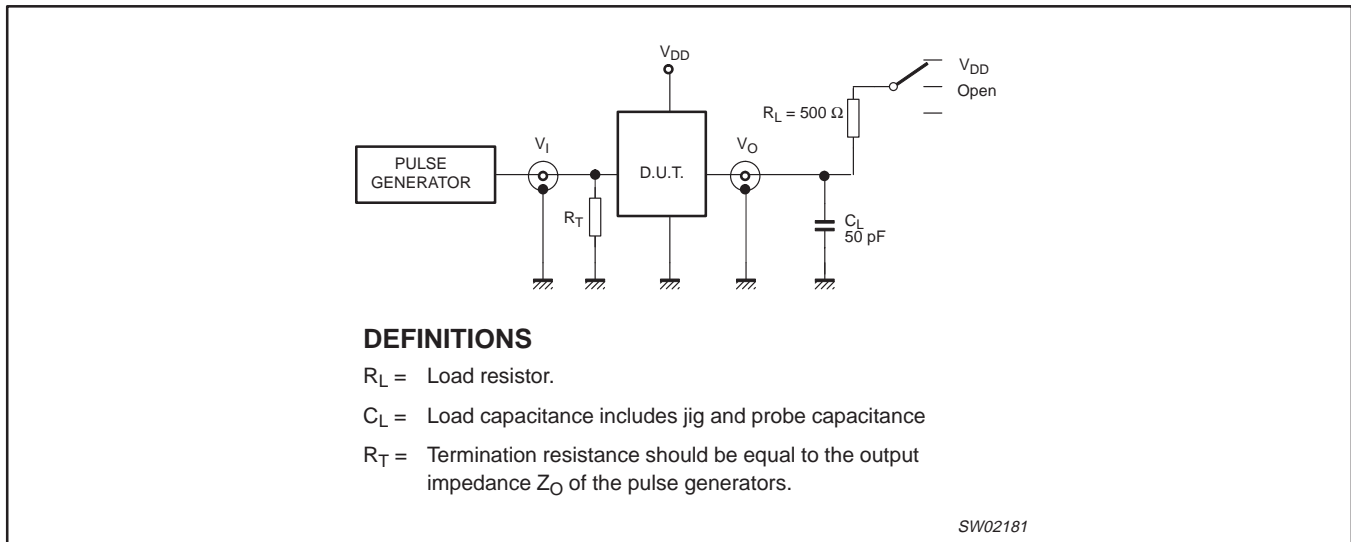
$V_{DD}$

$V_{DD}$
Open

$R_L = 500\ \Omega$

PULSE GENERATOR

$V_I$

D.U.T.

$V_O$

$R_T$

$C_L$
50 pF

**DEFINITIONS**

$R_L$ = Load resistor.

$C_L$ = Load capacitance includes jig and probe capacitance

$R_T$ = Termination resistance should be equal to the output impedance $Z_O$ of the pulse generators.

SW02181